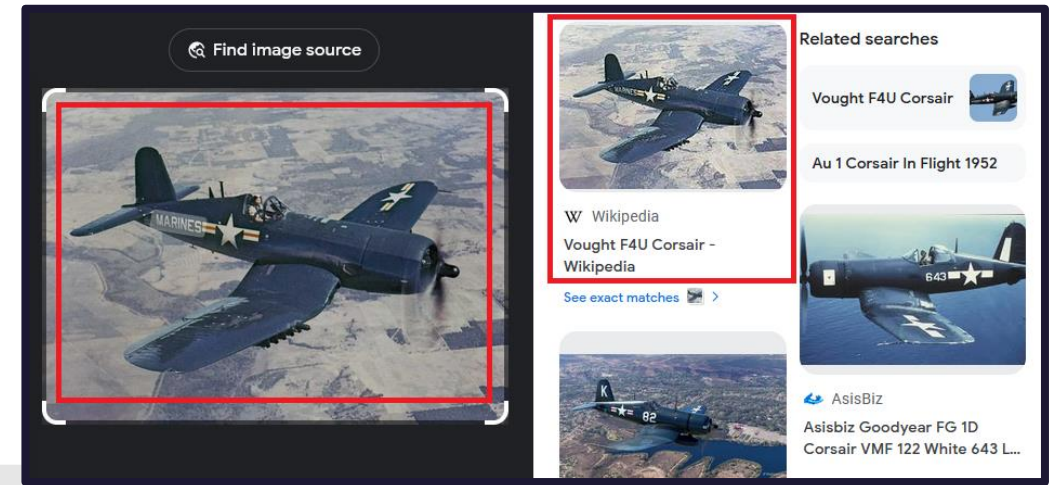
Find image source

MARINES

MARINES

W Wikipedia

Vought F4U Corsair - Wikipedia

See exact matches >

K

82

Related searches

Vought F4U Corsair

Au 1 Corsair In Flight 1952

643

AsisBiz

Asisbiz Goodyear FG 1D Corsair VMF 122 White 643 L...